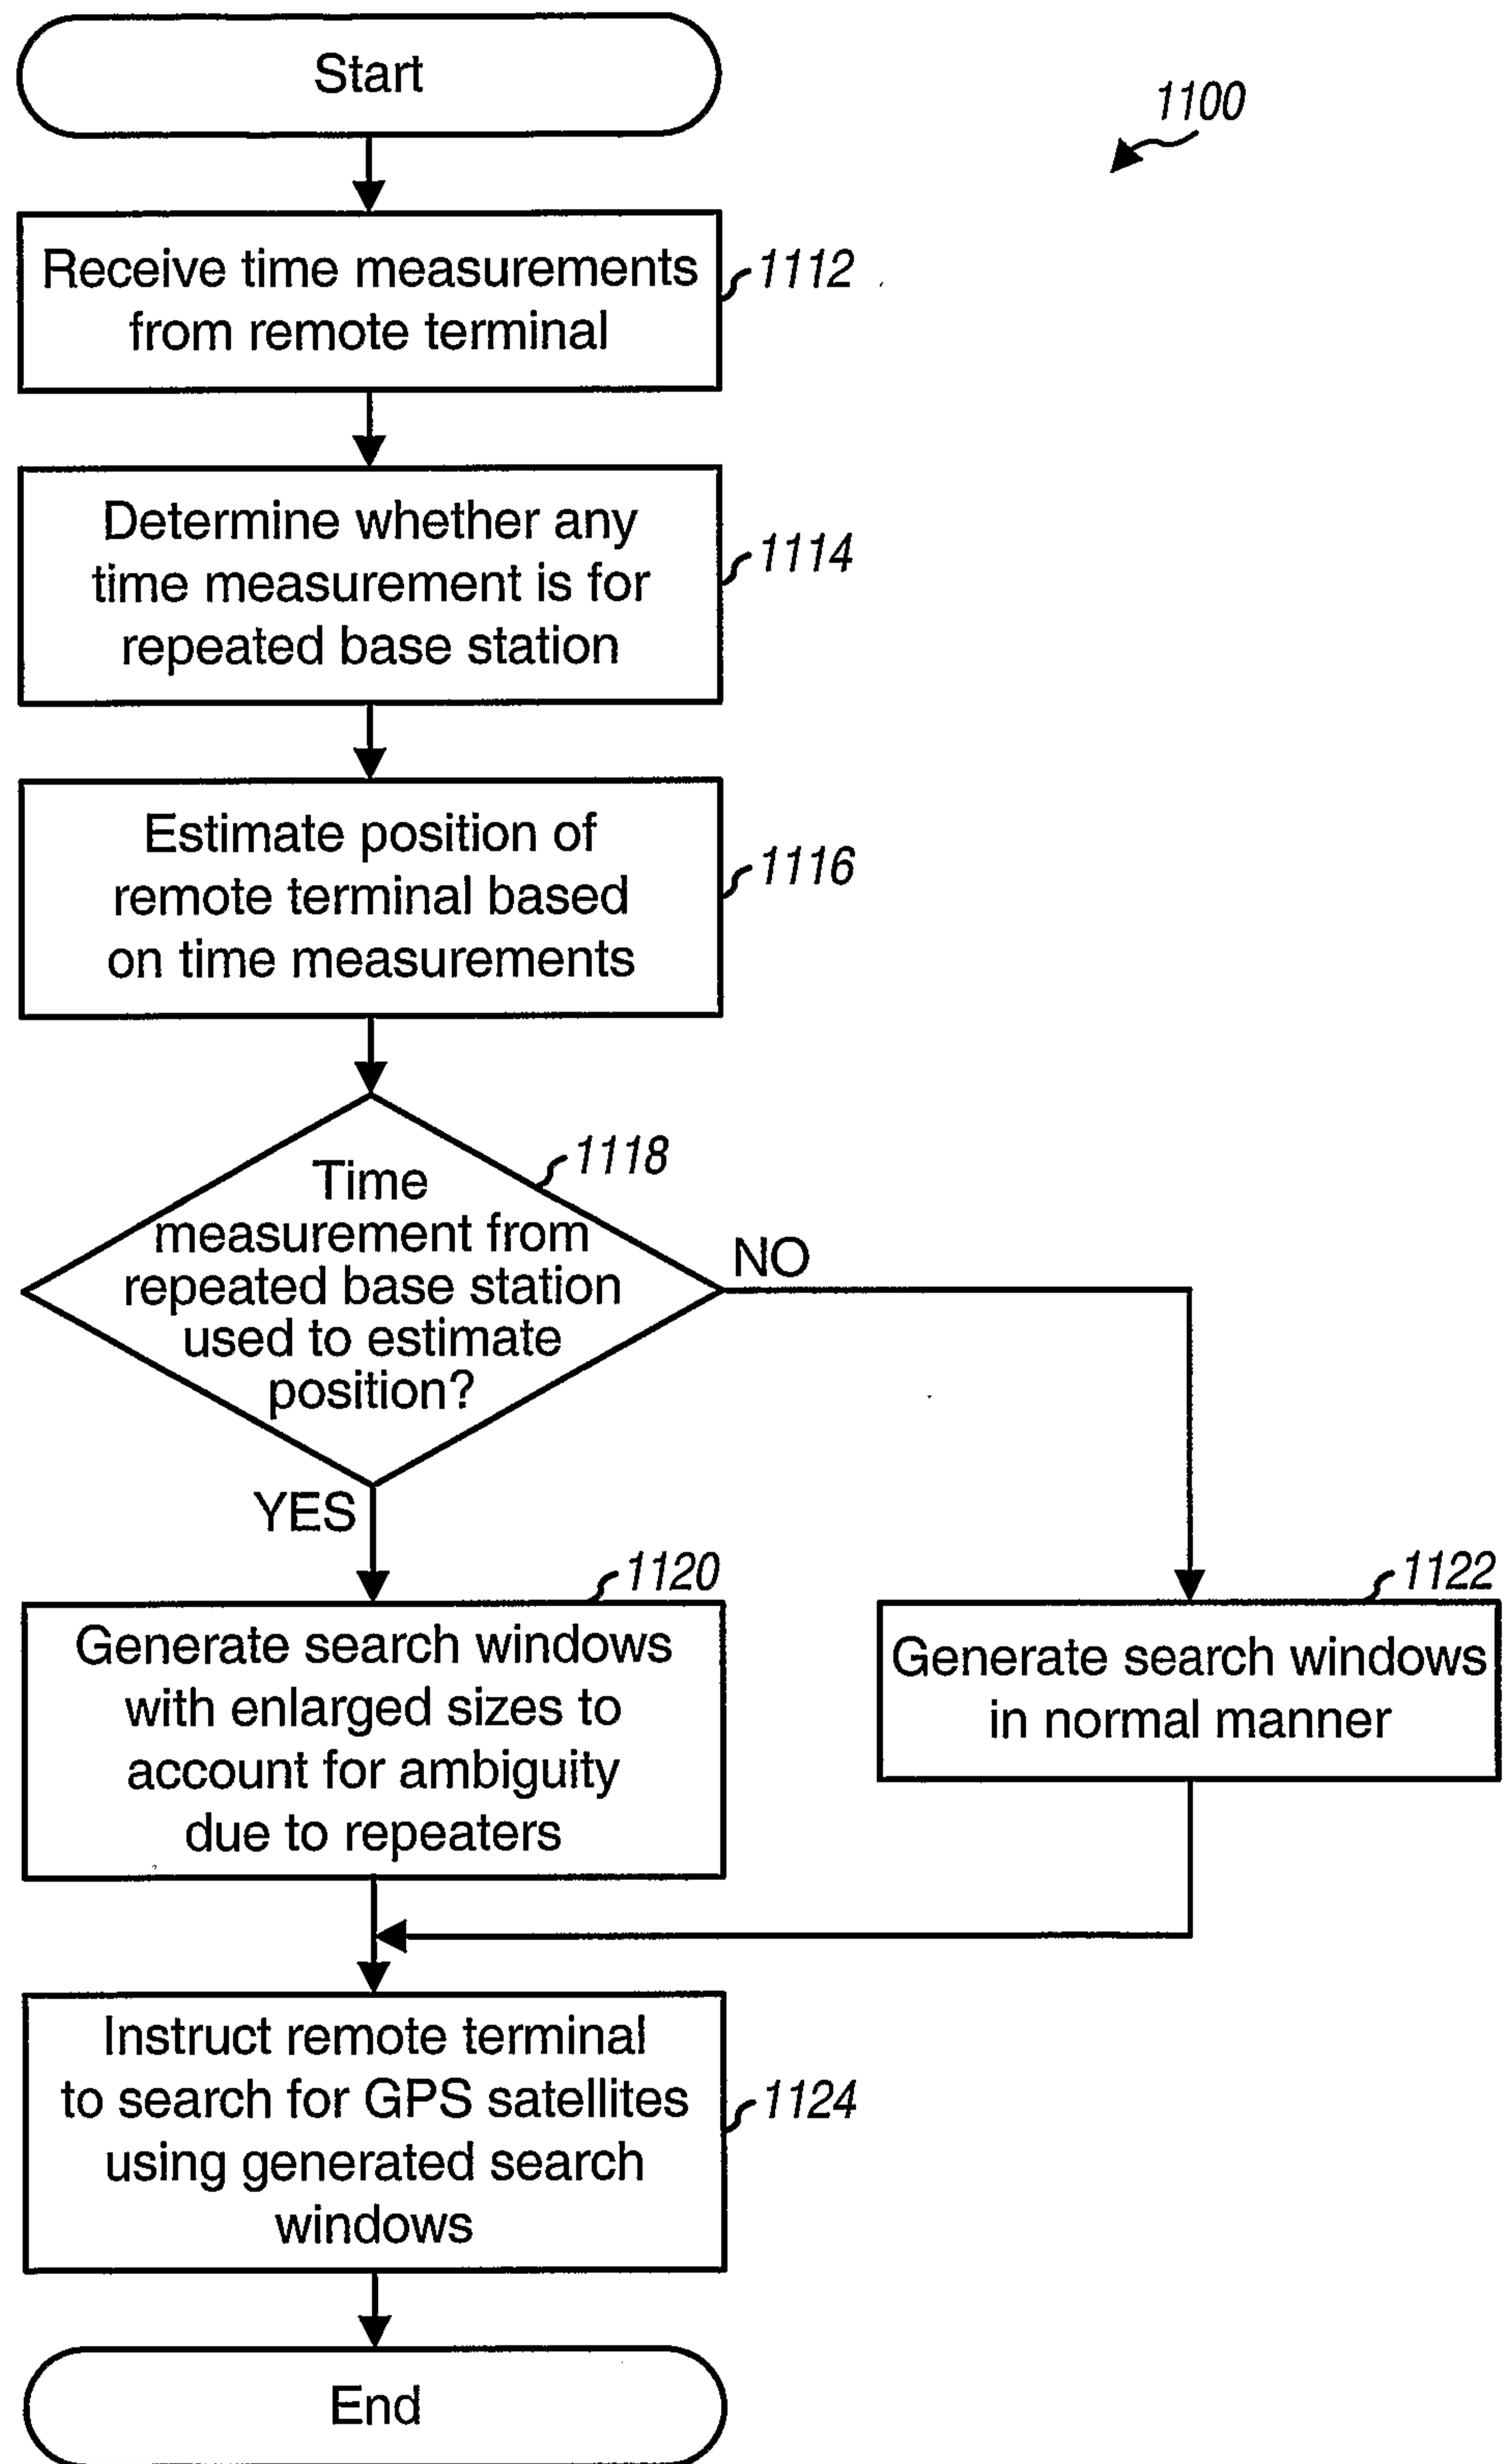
1100

Start

Receive time measurements from remote terminal

1112

Determine whether any time measurement is for repeated base station

1114

Estimate position of remote terminal based on time measurements

1116

Time measurement from repeated base station used to estimate position?

1118

NO

YES

1120

Generate search windows with enlarged sizes to account for ambiguity due to repeaters

1122

Generate search windows in normal manner

Instruct remote terminal to search for GPS satellites using generated search windows

1124

End